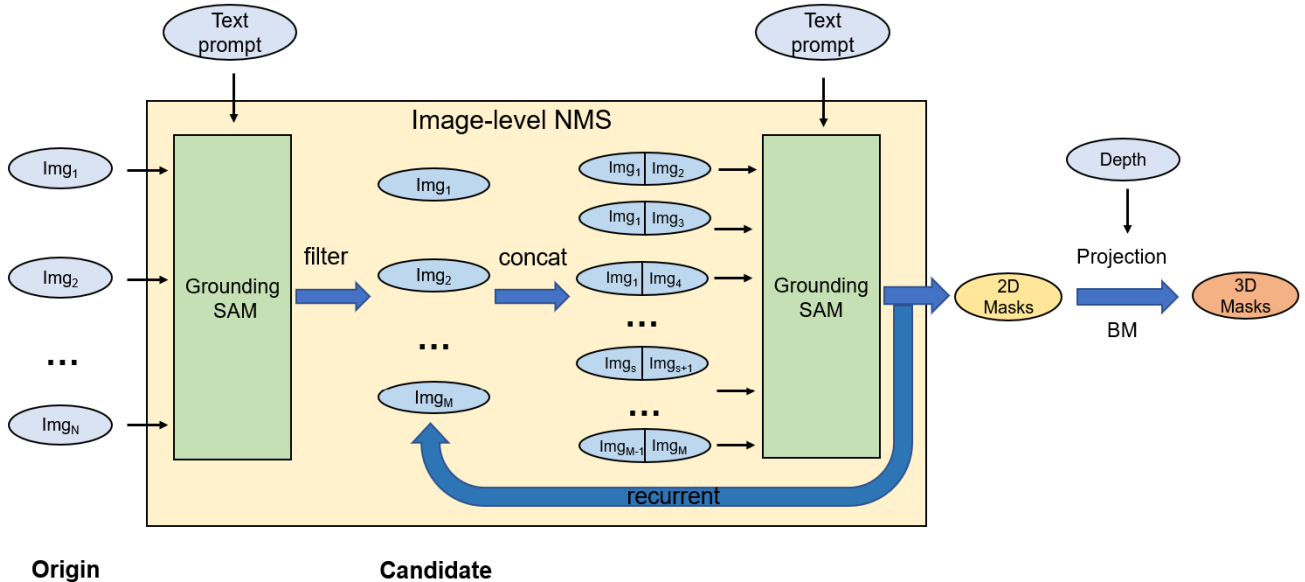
Text prompt

Text prompt

Image-level NMS

Img$_1$

Img$_2$

...

Img$_N$

Grounding SAM

filter

Img$_1$

Img$_2$

...

Img$_M$

concat

Img$_1$ | Img$_2$

Img$_1$ | Img$_3$

Img$_1$ | Img$_4$

...

Img$_s$ | Img$_{s+1}$

...

Img$_{M-1}$ | Img$_M$

Grounding SAM

recurrent

Depth

Projection

2D Masks

3D Masks

BM

Origin

Candidate